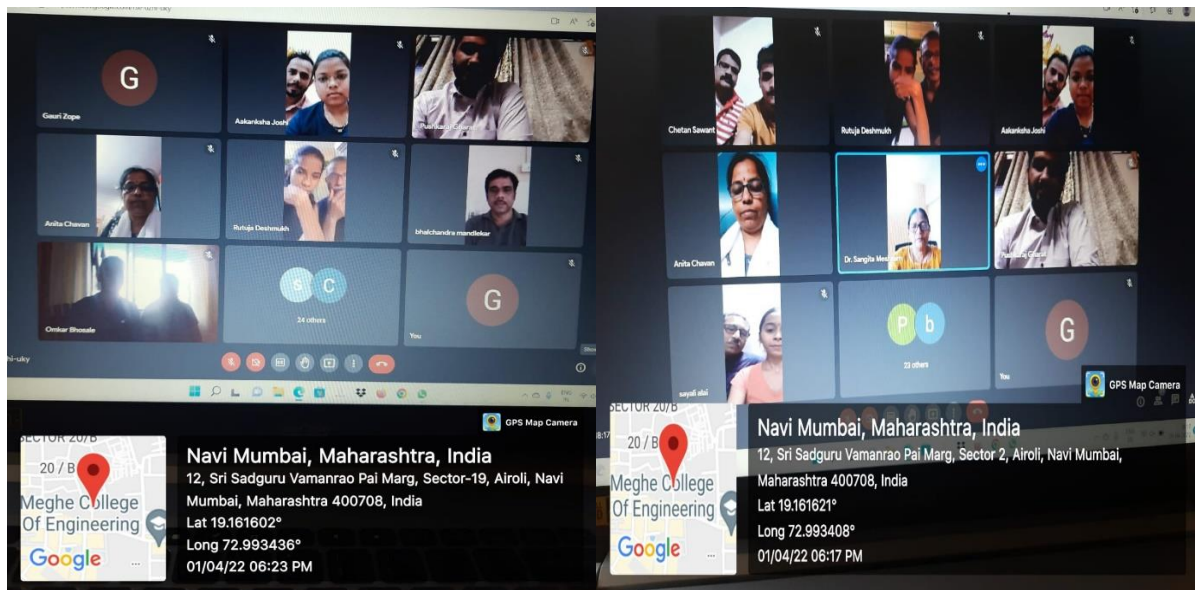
G

Gauri Zope

Aakanksha Joshi

Prashant Chavan

Anita Chavan

Rutuja Deshmukh

bhalchandra mandlekar

Omkar Bhosale

S C

24 others

G

You

hi-uky

GPS Map Camera

SECTOR 20/B

20 / B

Meghe College Of Engineering

Google

Navi Mumbai, Maharashtra, India

12, Sri Sadguru Vamanrao Pai Marg, Sector-19, Airoli, Navi Mumbai, Maharashtra 400708, India

Lat 19.161602°

Long 72.993436°

01/04/22 06:23 PM

Chetan Sawant

Rutuja Deshmukh

Aakanksha Joshi

Anita Chavan

Dr. Sangita Mes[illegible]

Prashant Chavan

sayali sisi

P b

23 others

G

You

GPS Map Camera

SECTOR 20/B

20 / B

Meghe College Of Engineering

Google

Navi Mumbai, Maharashtra, India

12, Sri Sadguru Vamanrao Pai Marg, Sector 2, Airoli, Navi Mumbai, Maharashtra 400708, India

Lat 19.161621°

Long 72.993408°

01/04/22 06:17 PM